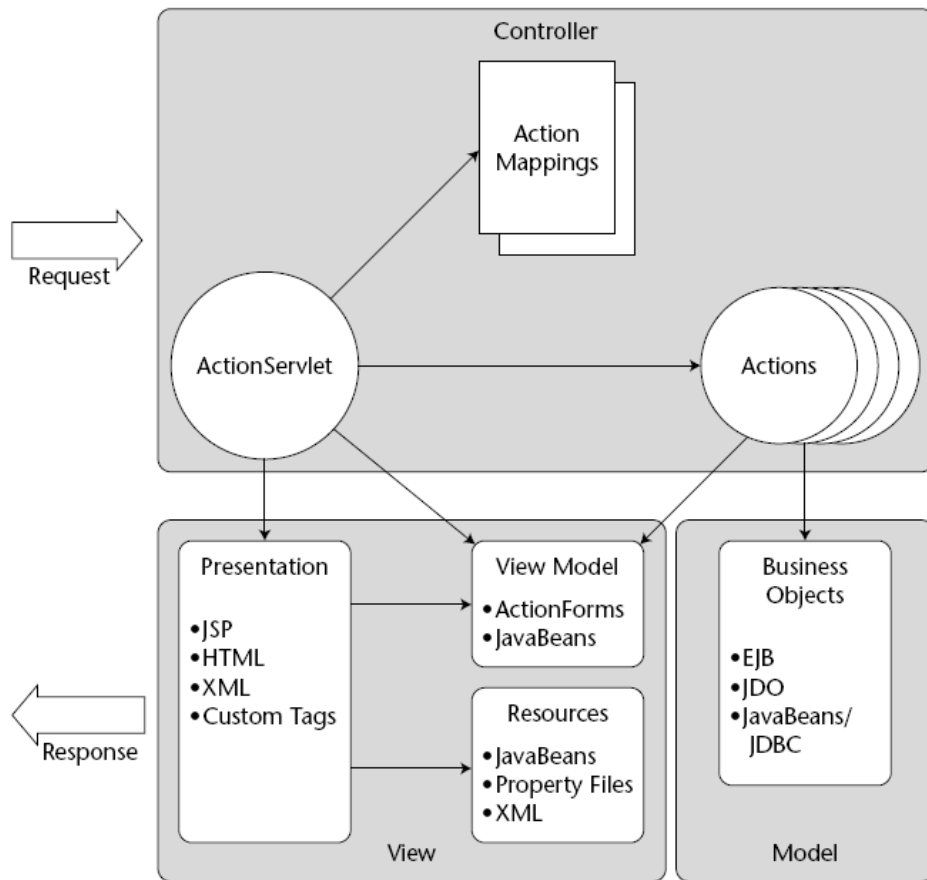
Controller

Action Mappings

Request

ActionServlet

Actions

Presentation

•JSP
•HTML
•XML
•Custom Tags

View Model

•ActionForms
•JavaBeans

Resources

•JavaBeans
•Property Files
•XML

Business Objects

•EJB
•JDO
•JavaBeans/ JDBC

Response

View

Model